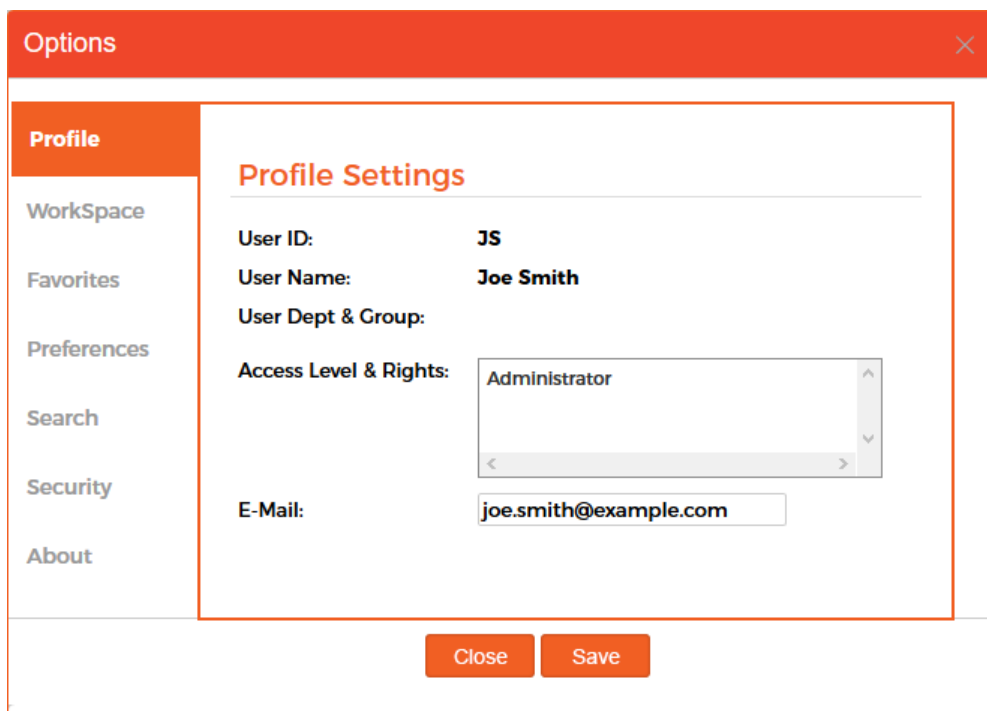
Options

Profile
WorkSpace
Favorites
Preferences
Search
Security
About

Profile Settings

User ID: JS
User Name: Joe Smith
User Dept & Group:
Access Level & Rights: Administrator
E-Mail: joe.smith@example.com

Close
Save